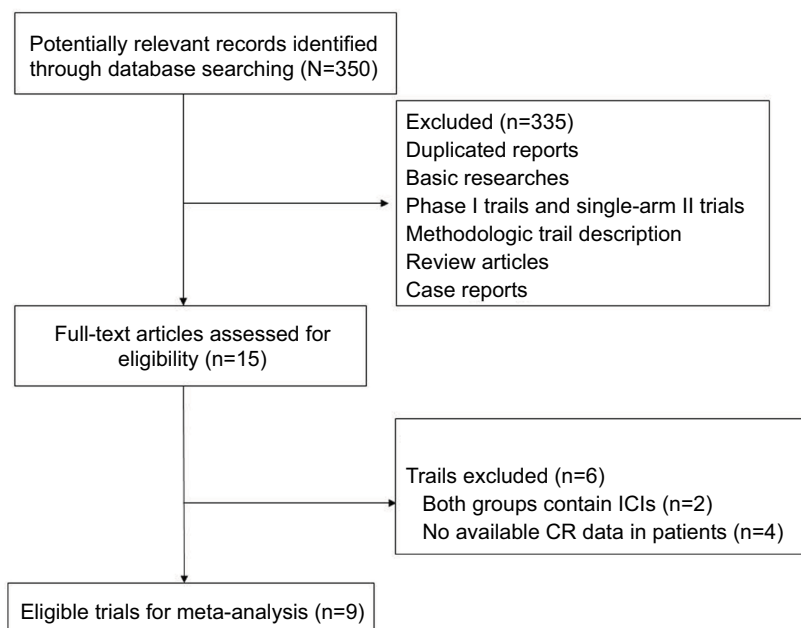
Potentially relevant records identified through database searching (N=350)

Excluded (n=335)
Duplicated reports
Basic researches
Phase I trails and single-arm II trials
Methodologic trail description
Review articles
Case reports

Full-text articles assessed for eligibility (n=15)

Trails excluded (n=6)
Both groups contain ICIs (n=2)
No available CR data in patients (n=4)

Eligible trials for meta-analysis (n=9)